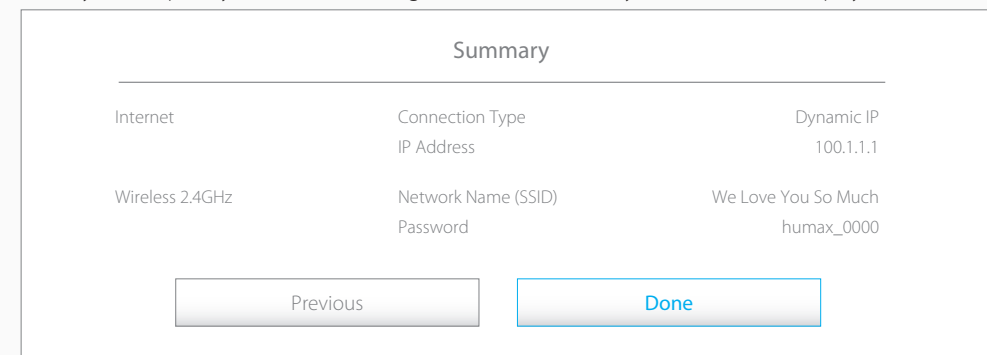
Summary

| | | |
|---|---|---|
| Internet | Connection Type | Dynamic IP |
| | IP Address | 100.1.1.1 |
| Wireless 2.4GHz | Network Name (SSID) | We Love You So Much |
| | Password | humax_0000 |

Previous

Done